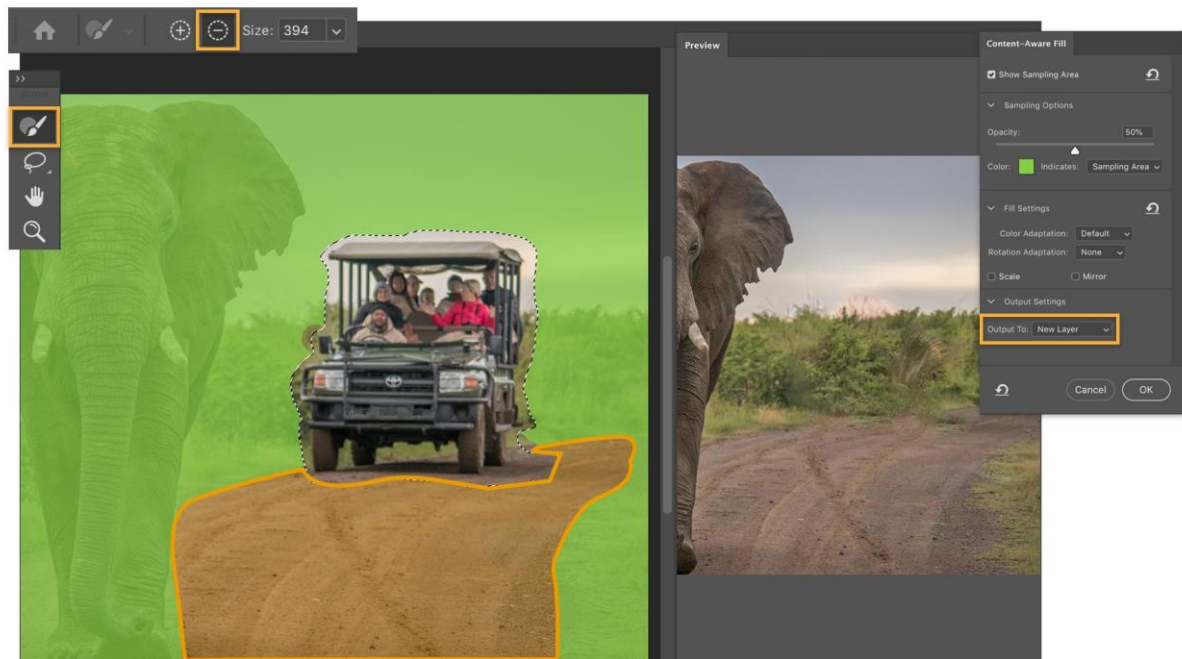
Size: 394

Preview

Content-Aware Fill

Show Sampling Area

Sampling Options

Opacity: 50%

Color: Indicates: Sampling Area

Fill Settings

Color Adaptation: Default

Rotation Adaptation: None

Scale

Mirror

Output Settings

Output To: New Layer

Cancel

OK